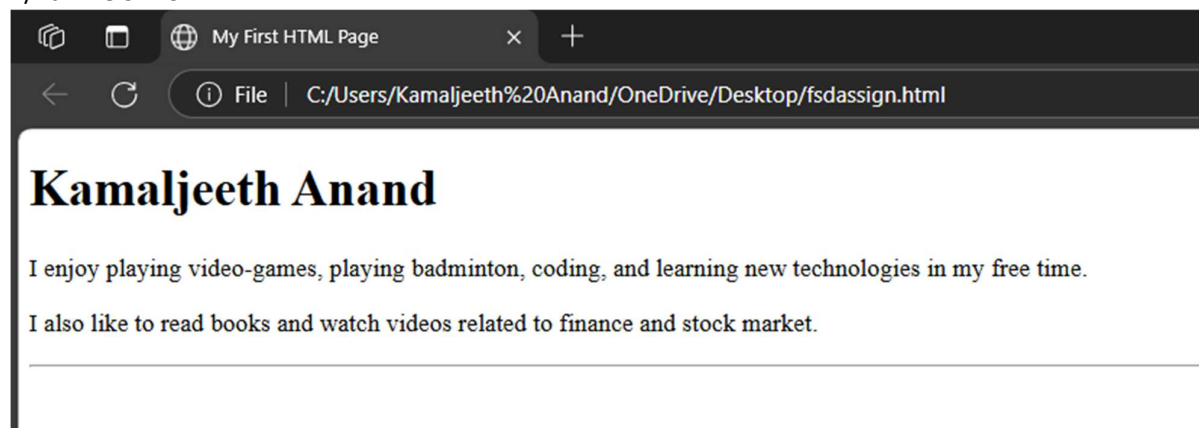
My First HTML Page

File | C:/Users/Kamaljeeth%20Anand/OneDrive/Desktop/fsdassign.html

Kamaljeeth Anand

I enjoy playing video-games, playing badminton, coding, and learning new technologies in my free time.

I also like to read books and watch videos related to finance and stock market.